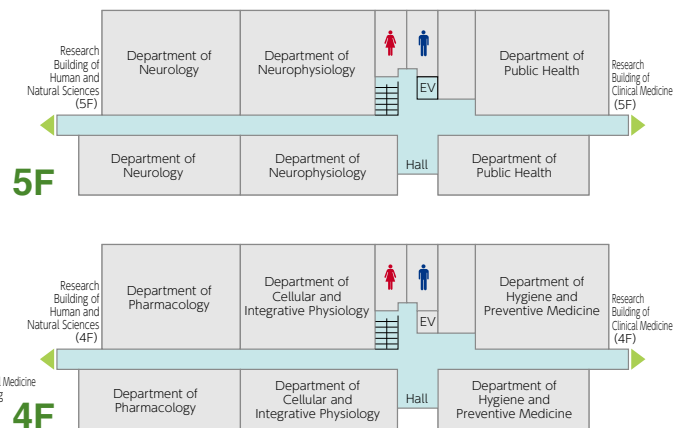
Research Building of Human and Natural Sciences (5F)

Department of Neurology

Department of Neurophysiology

EV

Department of Public Health

Research Building of Clinical Medicine (5F)

Department of Neurology

Department of Neurophysiology

Hall

Department of Public Health

5F

Research Building of Human and Natural Sciences (4F)

Department of Pharmacology

Department of Cellular and Integrative Physiology

EV

Department of Hygiene and Preventive Medicine

Research Building of Clinical Medicine (4F)

l Medicine g

Department of Pharmacology

Department of Cellular and Integrative Physiology

Hall

Department of Hygiene and Preventive Medicine

4F